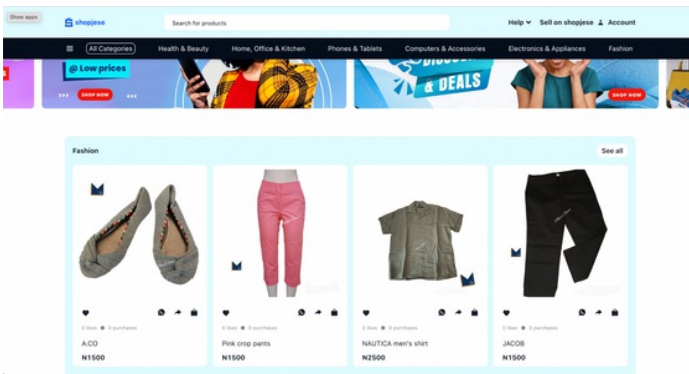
Show apps

shopjese

Search for products

Help Sell on shopjese Account

All Categories Health & Beauty Home, Office & Kitchen Phones & Tablets Computers & Accessories Electronics & Appliances Fashion

@ Low prices

SHOP NOW

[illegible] & DEALS

SHOP NOW

Fashion

See all

0 likes 0 purchases

A.CO

N1500

0 likes 0 purchases

Pink crop pants

N1500

0 likes 0 purchases

NAUTICA men's shirt

N2500

0 likes 0 purchases

JACOB

N1500